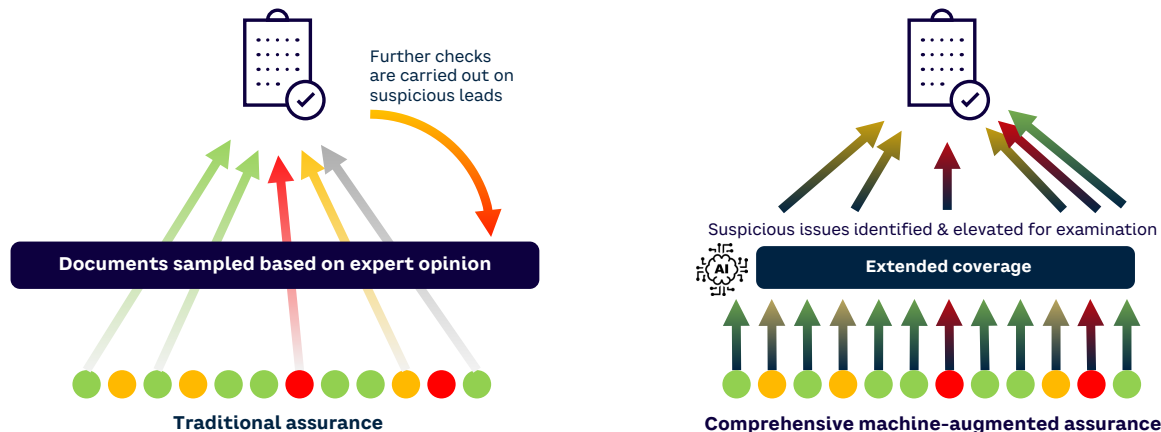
Further checks are carried out on suspicious leads

Documents sampled based on expert opinion

Traditional assurance

Suspicious issues identified & elevated for examination

AI

Extended coverage

Comprehensive machine-augmented assurance